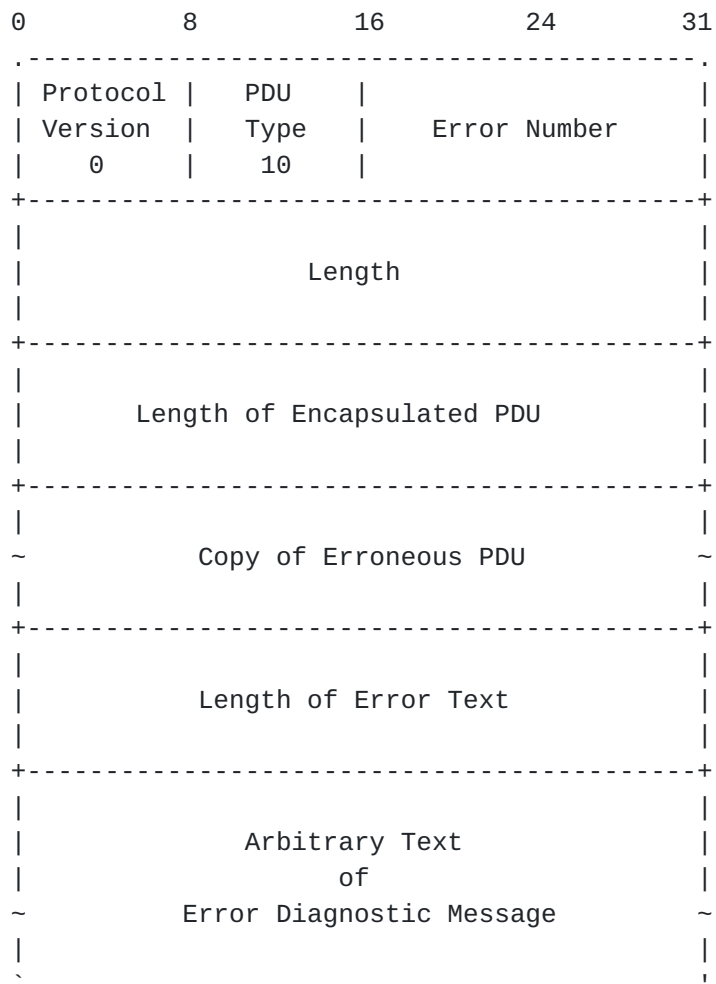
0          8          16          24          31
.-------------------------------------------.
| Protocol |   PDU    |                      |
| Version  |   Type   |    Error Number      |
|    0     |    10    |                      |
+-------------------------------------------+
|                                           |
|                  Length                   |
|                                           |
+-------------------------------------------+
|                                           |
|       Length of Encapsulated PDU          |
|                                           |
+-------------------------------------------+
|                                           |
~          Copy of Erroneous PDU            ~
|                                           |
+-------------------------------------------+
|                                           |
|           Length of Error Text            |
|                                           |
+-------------------------------------------+
|                                           |
|              Arbitrary Text               |
|                    of                     |
~         Error Diagnostic Message          ~
|                                           |
`-------------------------------------------'